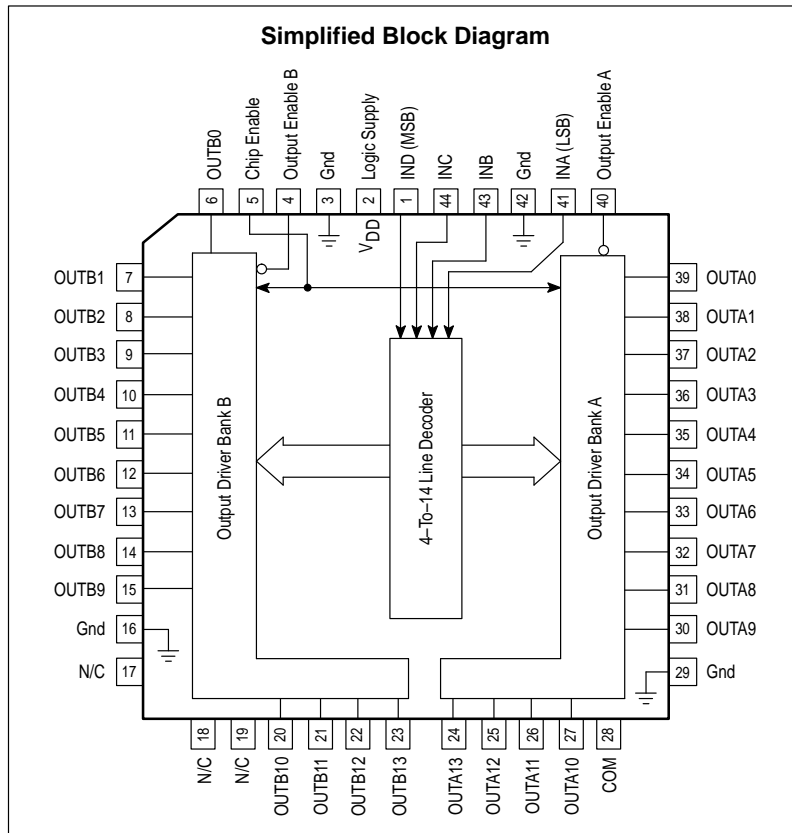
Simplified Block Diagram

6 OUTB0
5 Chip Enable
4 Output Enable B
3 Gnd
2 Logic Supply
1 IND (MSB)
44 INC
43 INB
42 Gnd
41 INA (LSB)
40 Output Enable A

$V_{DD}$

OUTB1 7
OUTB2 8
OUTB3 9
OUTB4 10
OUTB5 11
OUTB6 12
OUTB7 13
OUTB8 14
OUTB9 15
Gnd 16
N/C 17

Output Driver Bank B

4–To–14 Line Decoder

Output Driver Bank A

39 OUTA0
38 OUTA1
37 OUTA2
36 OUTA3
35 OUTA4
34 OUTA5
33 OUTA6
32 OUTA7
31 OUTA8
30 OUTA9
29 Gnd

18 N/C
19 N/C
20 OUTB10
21 OUTB11
22 OUTB12
23 OUTB13
24 OUTA13
25 OUTA12
26 OUTA11
27 OUTA10
28 COM